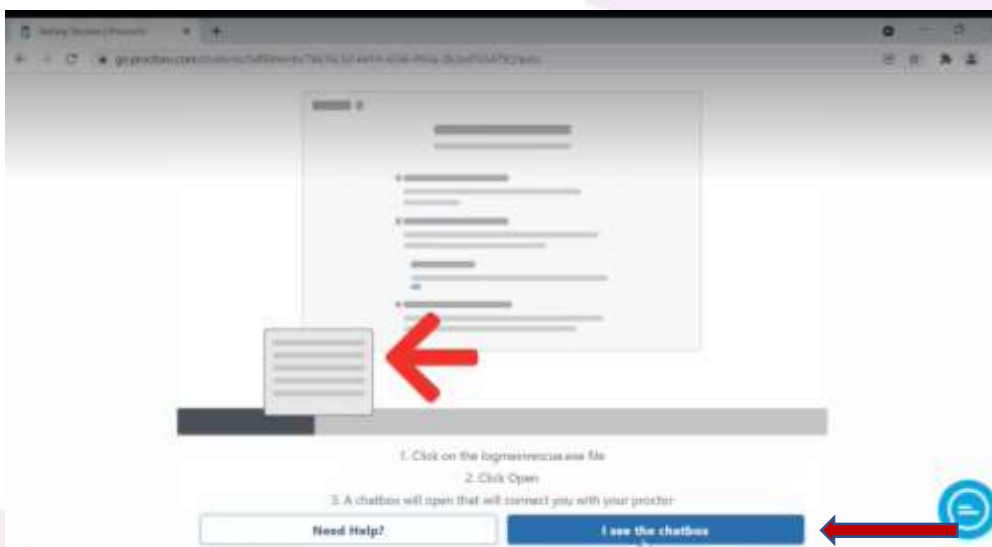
Setting Session | ProctorU

go.proctoru.com/students/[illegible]

1. Click on the logmeinrescue.exe file

2. Click Open

3. A chatbox will open that will connect you with your proctor

Need Help?

I see the chatbox